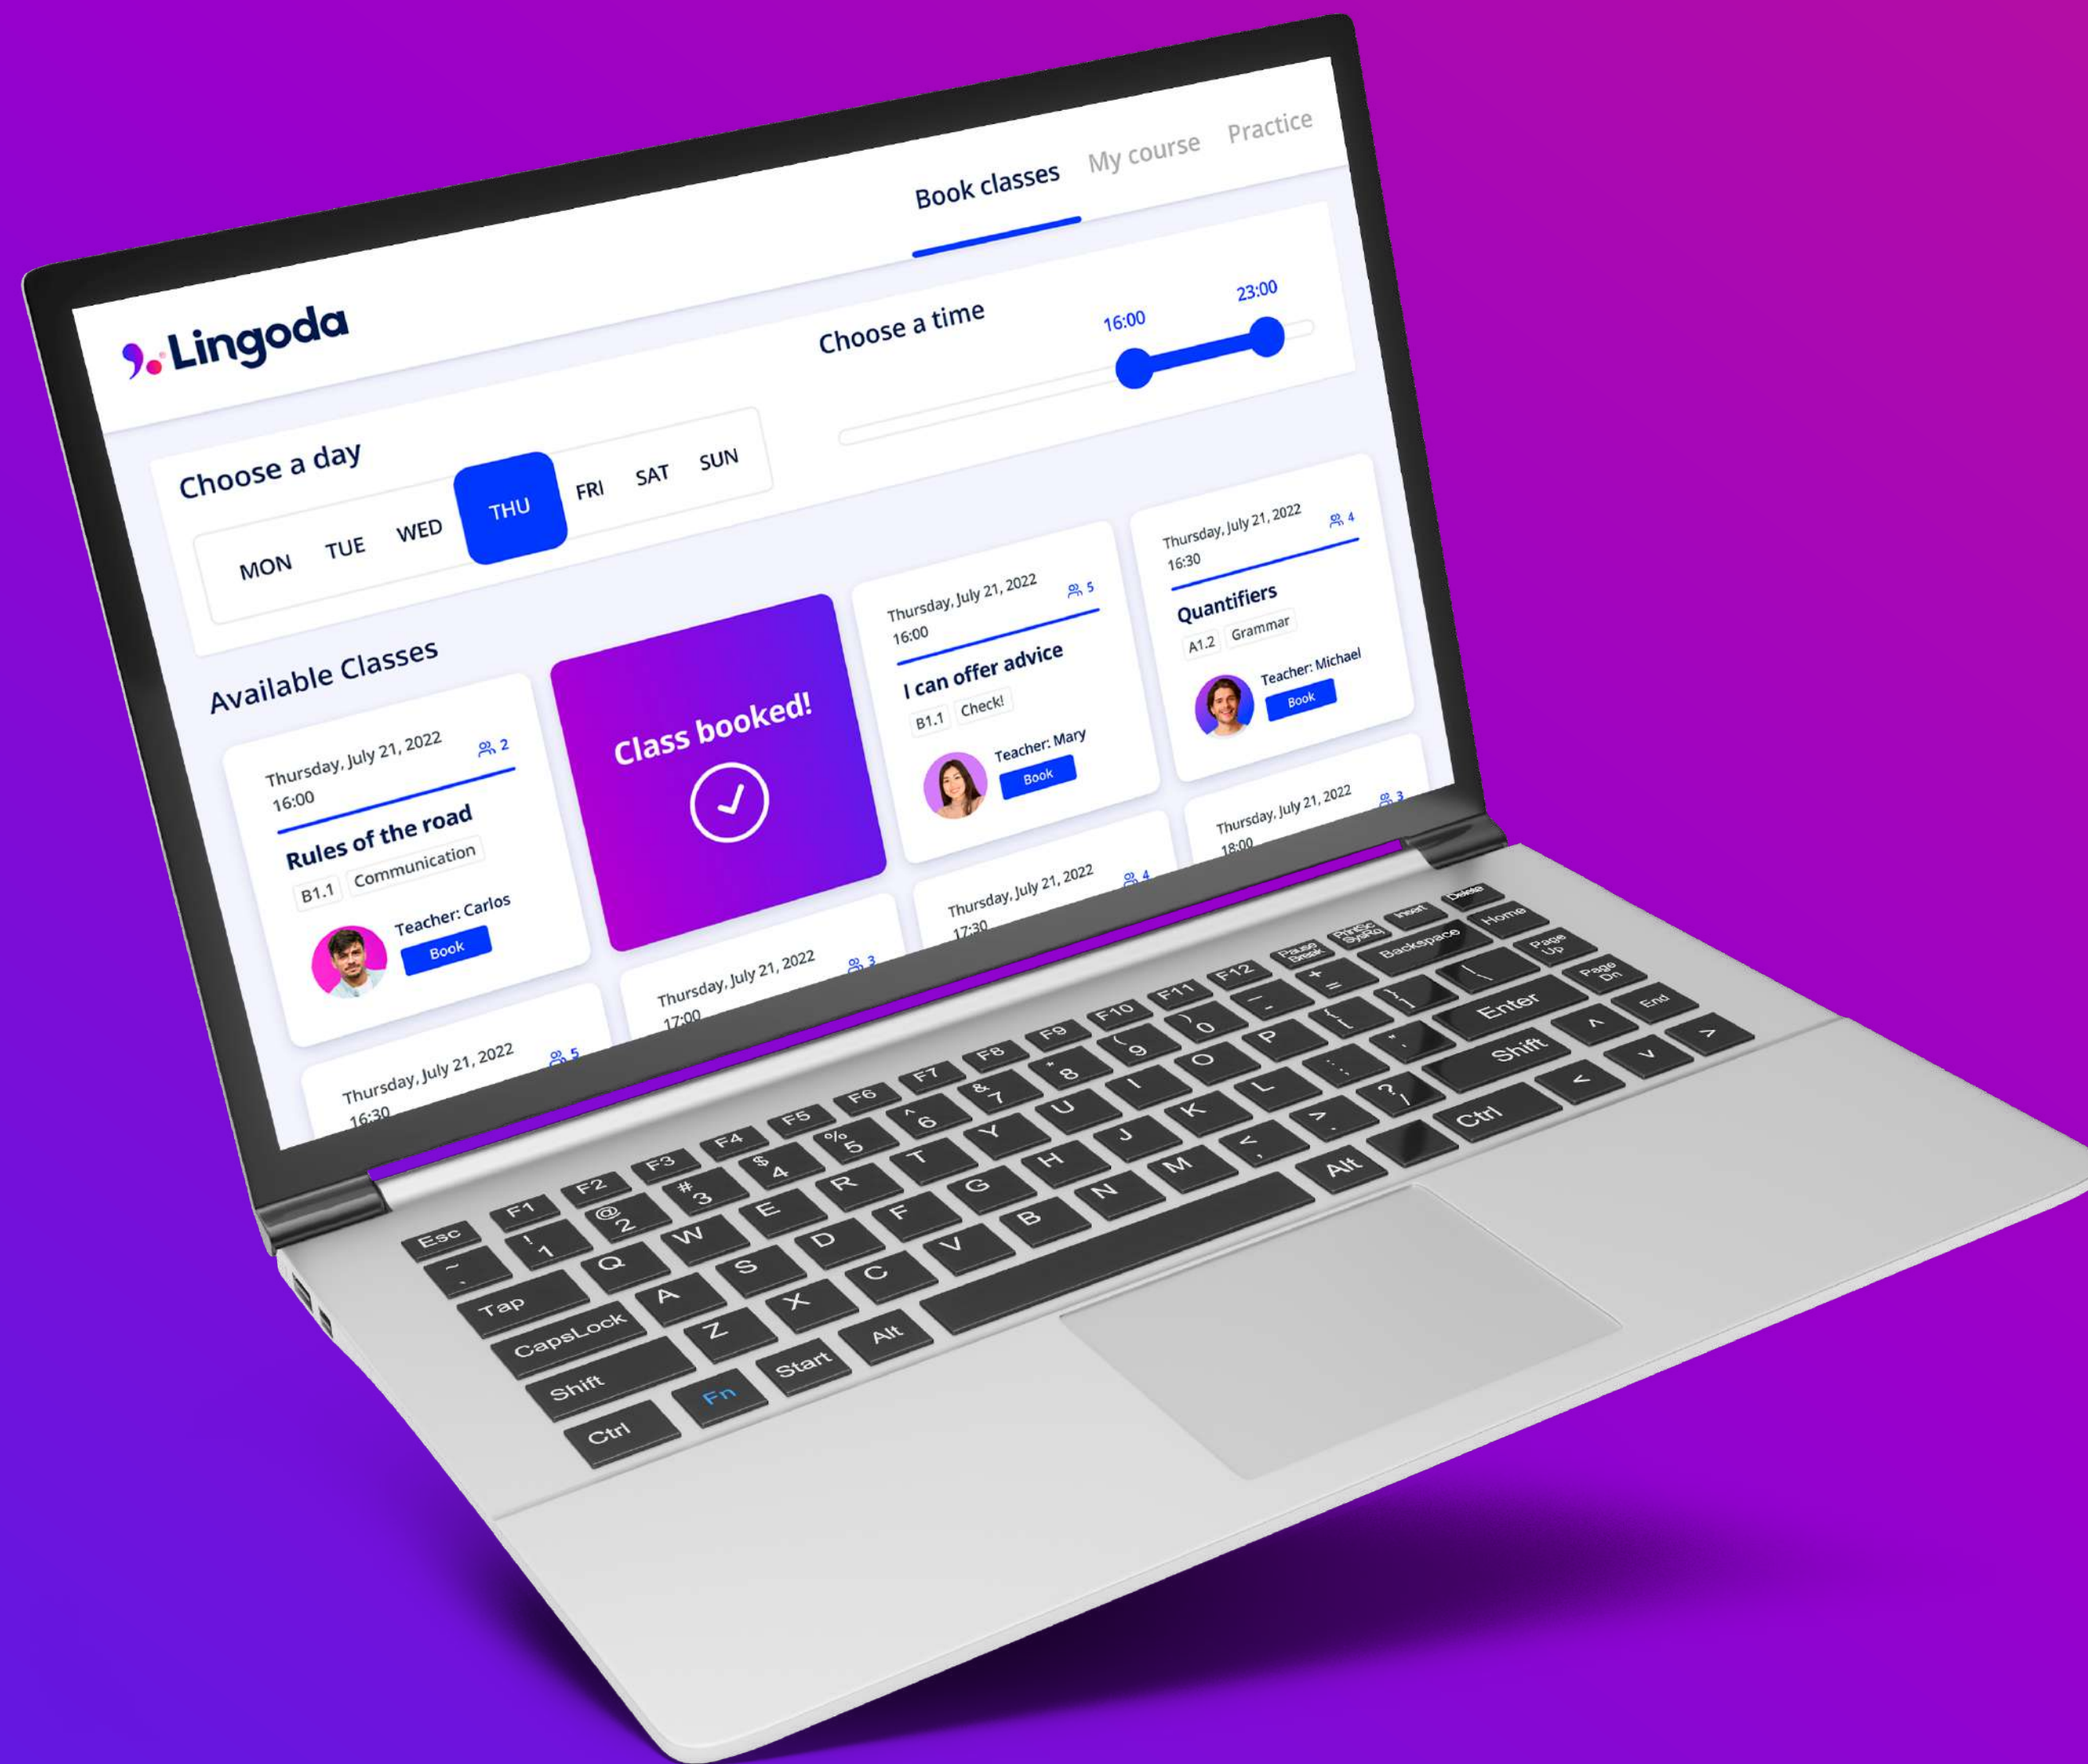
Lingoda

Book classes My course Practice

Choose a time
16:00 23:00

Choose a day
MON TUE WED THU FRI SAT SUN

Available Classes

Thursday, July 21, 2022
16:00
2
Rules of the road
B1.1 Communication
Teacher: Carlos
Book

Class booked!

Thursday, July 21, 2022
16:00
5
I can offer advice
B1.1 Check!
Teacher: Mary
Book

Thursday, July 21, 2022
16:30
4
Quantifiers
A1.2 Grammar
Teacher: Michael
Book

Thursday, July 21, 2022
16:30
5

Thursday, July 21, 2022
17:00
3

Thursday, July 21, 2022
17:30
4

Thursday, July 21, 2022
18:00
3

Esc F1 F2 F3 F4 F5 F6 F7 F8 F9 F10 F11 F12 Pause Break PrtSc SysRq Insert Delete Home
~ ` ! 1 @ 2 # 3 $ 4 % 5 ^ 6 & 7 * 8 ( 9 ) 0 _ - + = Backspace Page Up
Tap Q W E R T Y U I O P { [ } ] | \ Page Dn
CapsLock A S D F G H J K L : ; " ' Enter End
Shift Z X C V B N M < , > . ? / Shift ^
Ctrl Fn Start Alt Alt Ctrl < v >